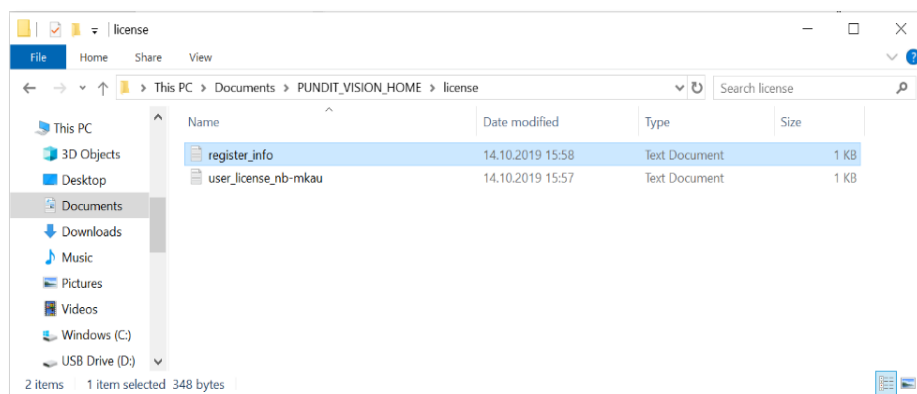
license

File Home Share View

This PC > Documents > PUNDIT_VISION_HOME > license

Search license

This PC
3D Objects
Desktop
Documents
Downloads
Music
Pictures
Videos
Windows (C:)
USB Drive (D:)

| Name | Date modified | Type | Size |
|---|---|---|---|
| register_info | 14.10.2019 15:58 | Text Document | 1 KB |
| user_license_nb-mkau | 14.10.2019 15:57 | Text Document | 1 KB |

2 items 1 item selected 348 bytes